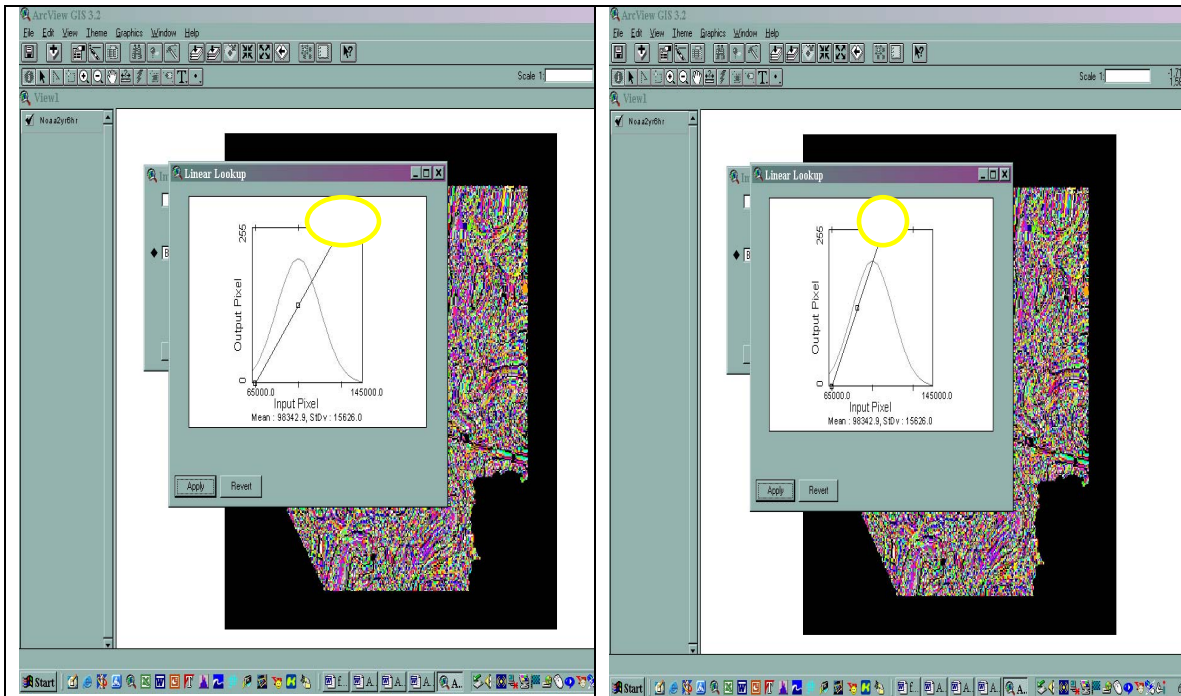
ArcView GIS 3.2
File Edit View Theme Graphics Window Help
Scale 1:
View1
Noaa2yr6hr
In
Linear Lookup
B
255
Output Pixel
0
65000.0
145000.0
Input Pixel
Mean : 98342.9, StDv : 15626.0
Apply
Revert
Start

ArcView GIS 3.2
File Edit View Theme Graphics Window Help
Scale 1:
View1
Noaa2yr6hr
Linear Lookup
B
255
Output Pixel
0
65000.0
145000.0
Input Pixel
Mean : 98342.9, StDv : 15626.0
Apply
Revert
Start